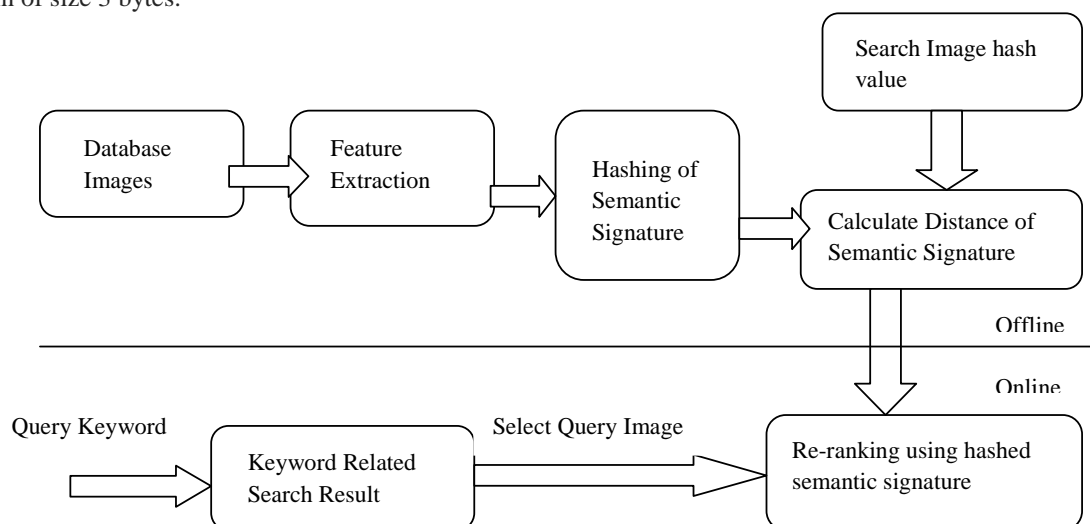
n of size 3 bytes.

Search Image hash value

Database Images

Feature Extraction

Hashing of Semantic Signature

Calculate Distance of Semantic Signature

Offline

Online

Query Keyword

Keyword Related Search Result

Select Query Image

Re-ranking using hashed semantic signature